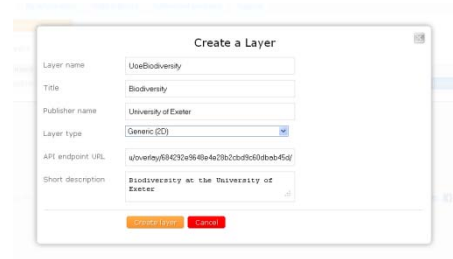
Create a Layer

Layer name
UoeBiodiversity

Title
Biodiversity

Publisher name
University of Exeter

Layer type
Generic (2D)

API endpoint URL
u/overlay/684292e9648e4a28b2cbd9c60dbab45d/

Short description
Biodiversity at the University of Exeter

Create layer
Cancel